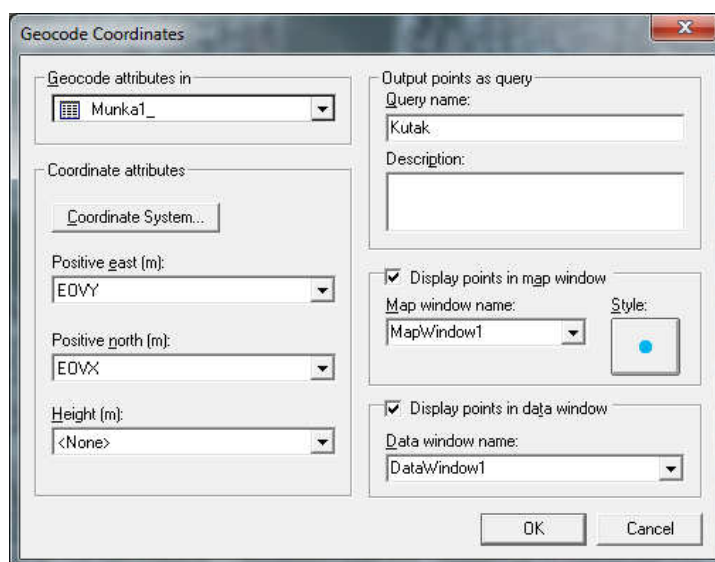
Geocode Coordinates

Geocode attributes in
Munka1_

Coordinate attributes
Coordinate System...
Positive east (m):
EOVY
Positive north (m):
EOVX
Height (m):
<None>

Output points as query
Query name:
Kutak
Description:

Display points in map window
Map window name:
MapWindow1
Style:

Display points in data window
Data window name:
DataWindow1

OK
Cancel